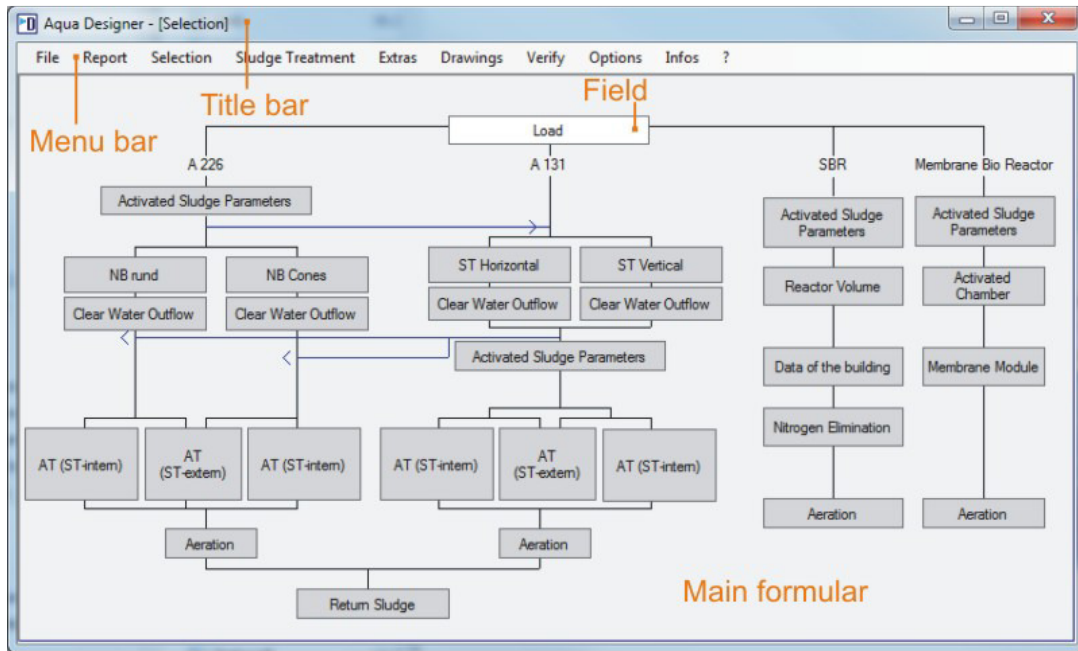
Aqua Designer - [Selection]

File Report Selection Sludge Treatment Extras Drawings Verify Options Infos ?

Title bar

Menu bar

Field

Load

A 226

A 131

SBR

Membrane Bio Reactor

Activated Sludge Parameters

Activated Sludge Parameters

Activated Sludge Parameters

NB rund

NB Cones

ST Horizontal

ST Vertical

Reactor Volume

Activated Chamber

Clear Water Outflow

Clear Water Outflow

Clear Water Outflow

Clear Water Outflow

Activated Sludge Parameters

Data of the building

Membrane Module

Nitrogen Elimination

AT (ST-intern)

AT (ST-extern)

AT (ST-intern)

AT (ST-intern)

AT (ST-extern)

AT (ST-intern)

Aeration

Aeration

Aeration

Aeration

Main formular

Return Sludge